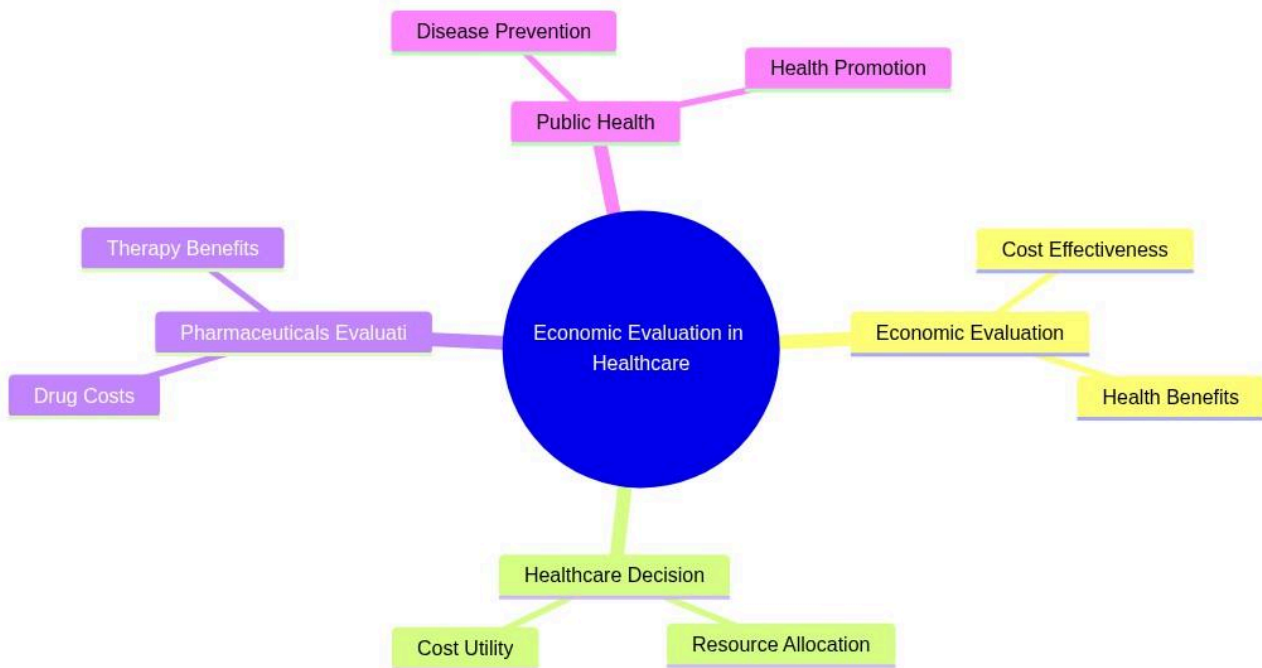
Disease Prevention

Health Promotion

Public Health

Therapy Benefits

Pharmaceuticals Evaluati

Drug Costs

Economic Evaluation in Healthcare

Cost Effectiveness

Economic Evaluation

Health Benefits

Healthcare Decision

Cost Utility

Resource Allocation